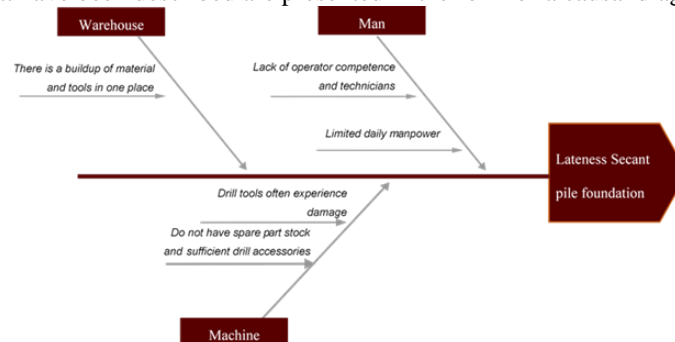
Warehouse

Man

There is a buildup of material and tools in one place

Lack of operator competence and technicians

Limited daily manpower

Lateness Secant pile foundation

Drill tools often experience damage

Do not have spare part stock and sufficient drill accessories

Machine